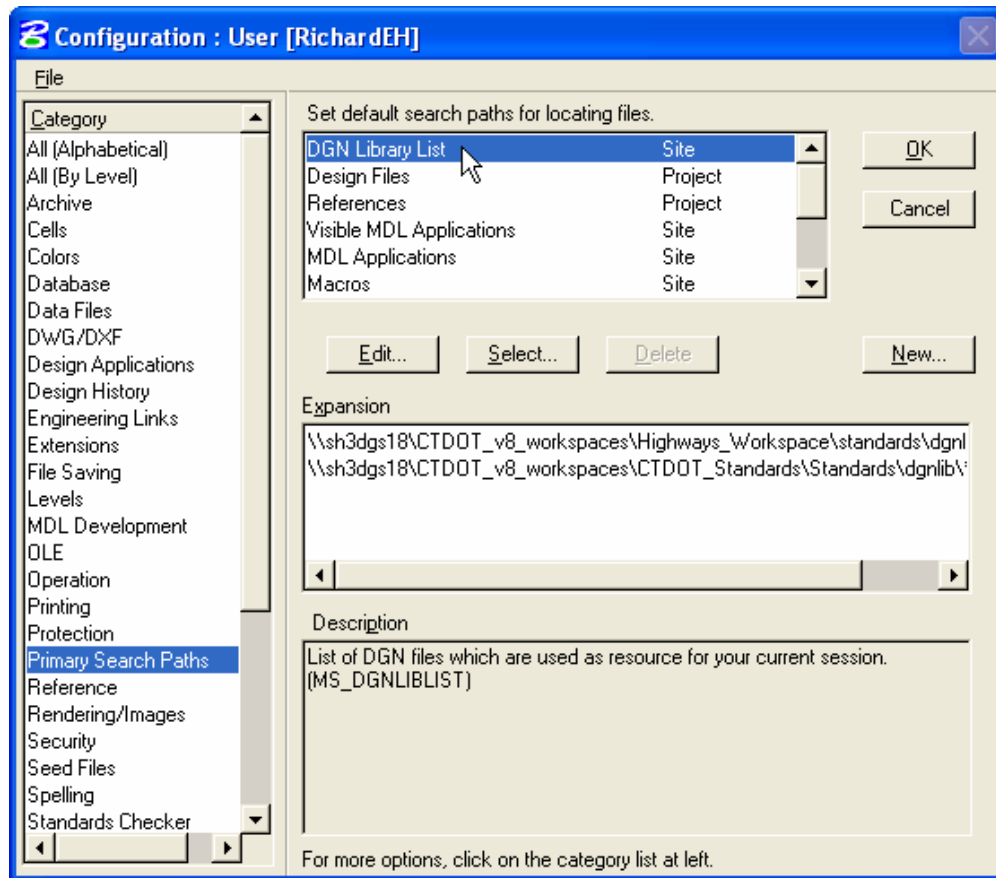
Configuration : User [RichardEH]

File

Category
All (Alphabetical)
All (By Level)
Archive
Cells
Colors
Database
Data Files
DWG/DXF
Design Applications
Design History
Engineering Links
Extensions
File Saving
Levels
MDL Development
OLE
Operation
Printing
Protection
Primary Search Paths
Reference
Rendering/Images
Security
Seed Files
Spelling
Standards Checker

Set default search paths for locating files.

| | |
|---|---|
| DGN Library List | Site |
| Design Files | Project |
| References | Project |
| Visible MDL Applications | Site |
| MDL Applications | Site |
| Macros | Site |

OK

Cancel

Edit...

Select...

Delete

New...

Expansion

\\sh3dgs18\CTDOT_v8_workspaces\Highways_Workspace\standards\dgnl
\\sh3dgs18\CTDOT_v8_workspaces\CTDOT_Standards\Standards\dgnlib\

Description

List of DGN files which are used as resource for your current session. (MS_DGNLIBLIST)

For more options, click on the category list at left.